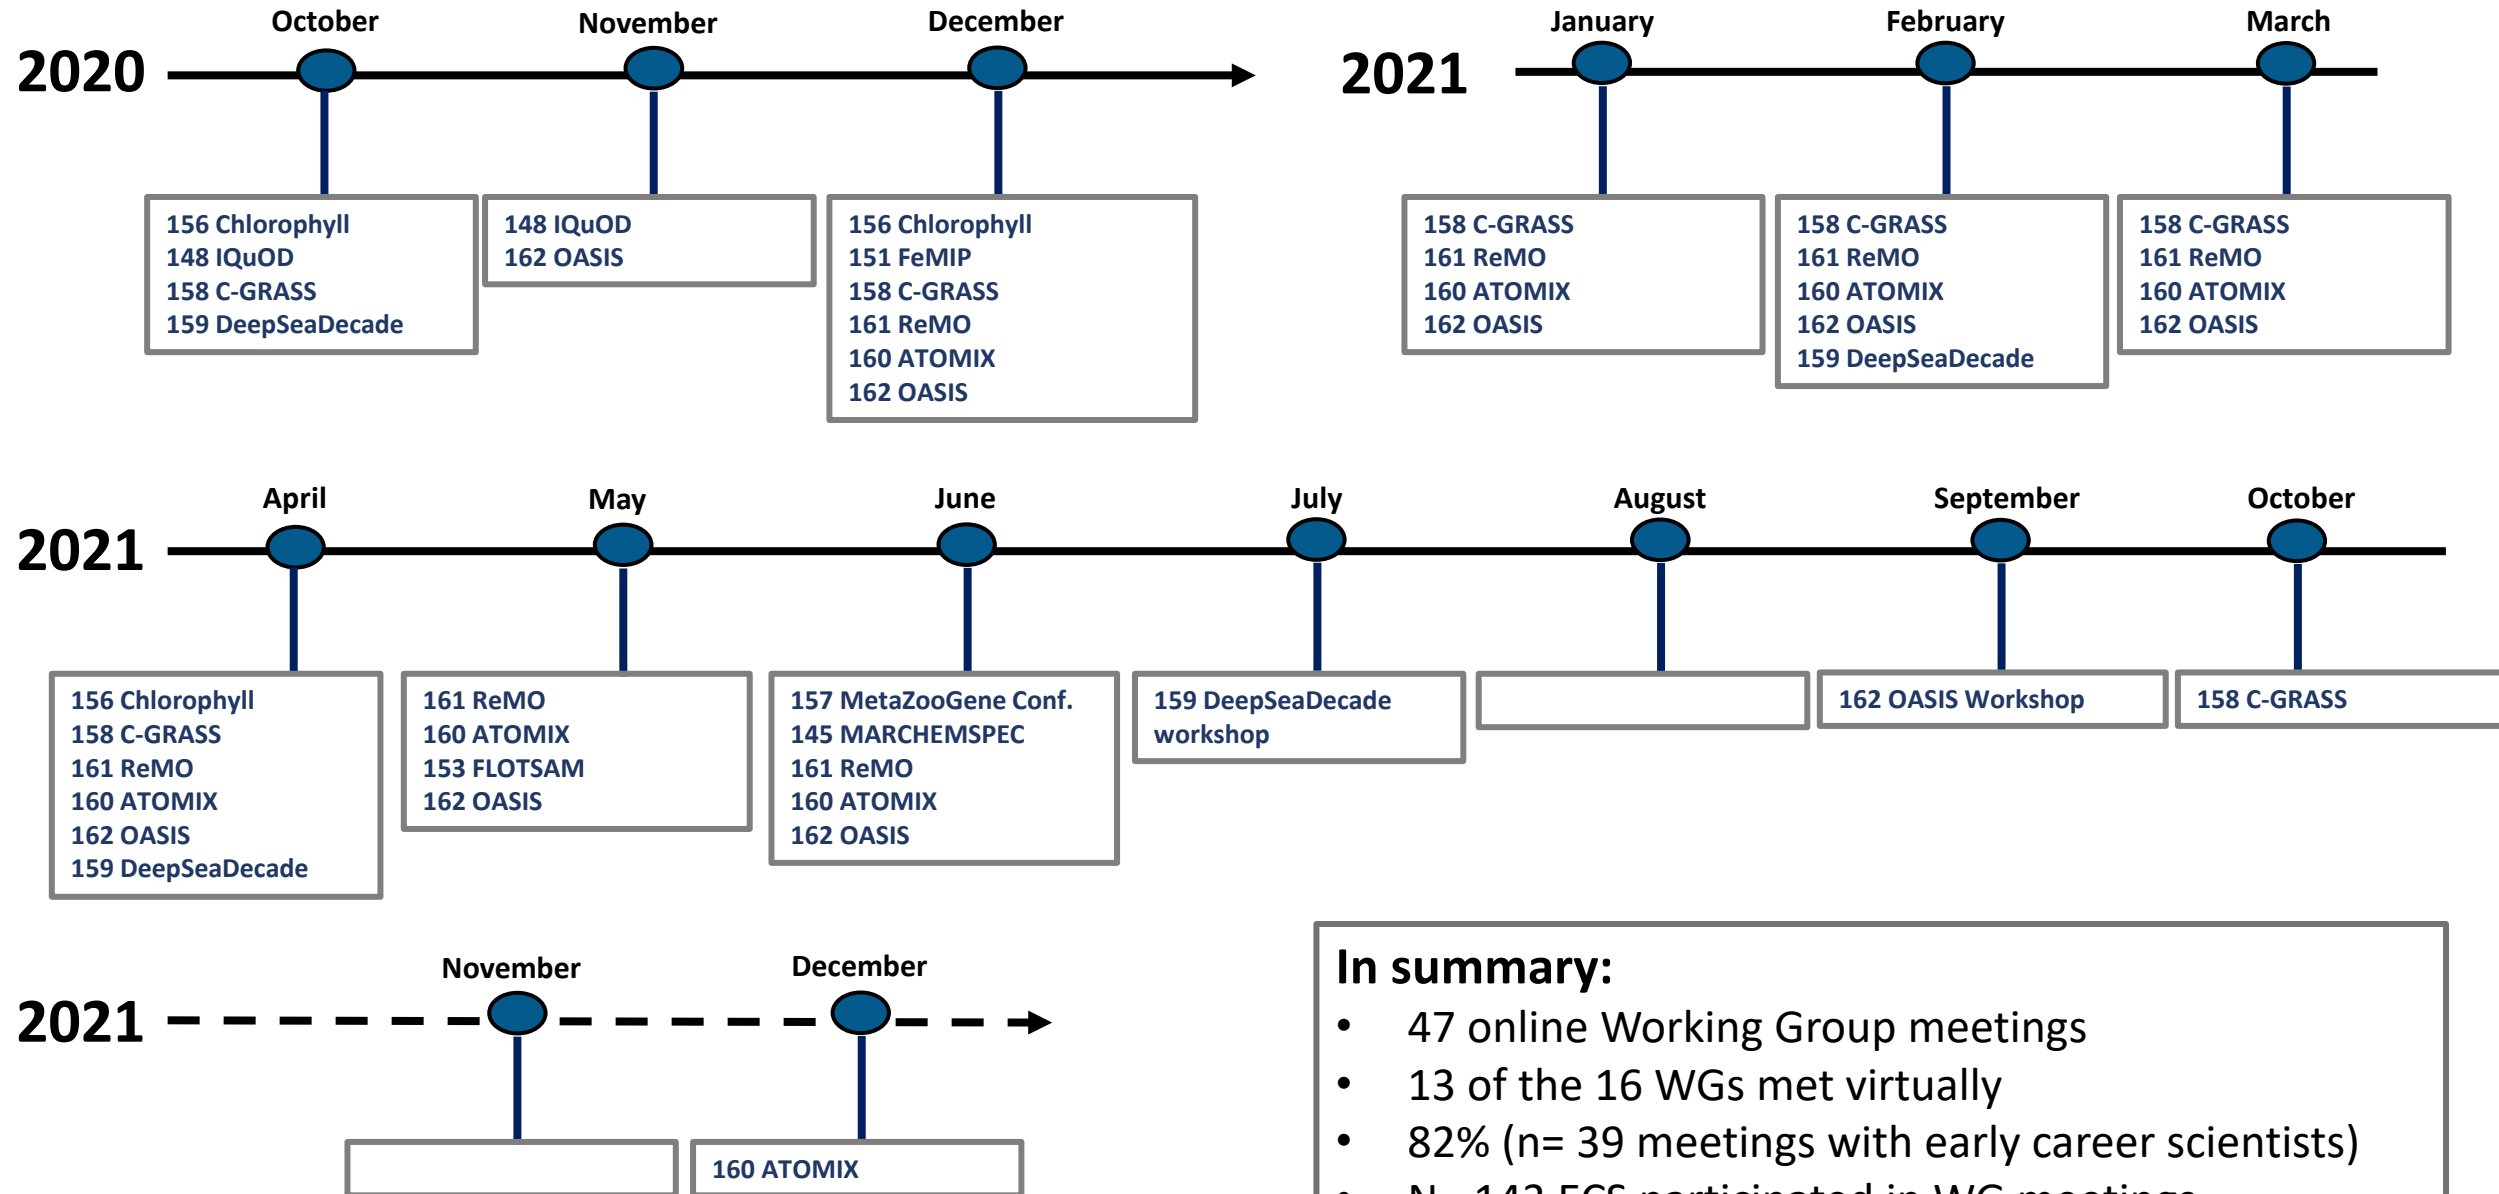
2020

October

156 Chlorophyll
148 IQuOD
158 C-GRASS
159 DeepSeaDecade

November

148 IQuOD
162 OASIS

December

156 Chlorophyll
151 FeMIP
158 C-GRASS
161 ReMO
160 ATOMIX
162 OASIS

2021

January

158 C-GRASS
161 ReMO
160 ATOMIX
162 OASIS

February

158 C-GRASS
161 ReMO
160 ATOMIX
162 OASIS
159 DeepSeaDecade

March

158 C-GRASS
161 ReMO
160 ATOMIX
162 OASIS

2021

April

156 Chlorophyll
158 C-GRASS
161 ReMO
160 ATOMIX
162 OASIS
159 DeepSeaDecade

May

161 ReMO
160 ATOMIX
153 FLOTSAM
162 OASIS

June

157 MetaZooGene Conf.
145 MARCHEMSPEC
161 ReMO
160 ATOMIX
162 OASIS

July

159 DeepSeaDecade workshop

August

September

162 OASIS Workshop

October

158 C-GRASS

2021

November

December

160 ATOMIX

In summary:
• 47 online Working Group meetings
• 13 of the 16 WGs met virtually
• 82% (n= 39 meetings with early career scientists)
• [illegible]